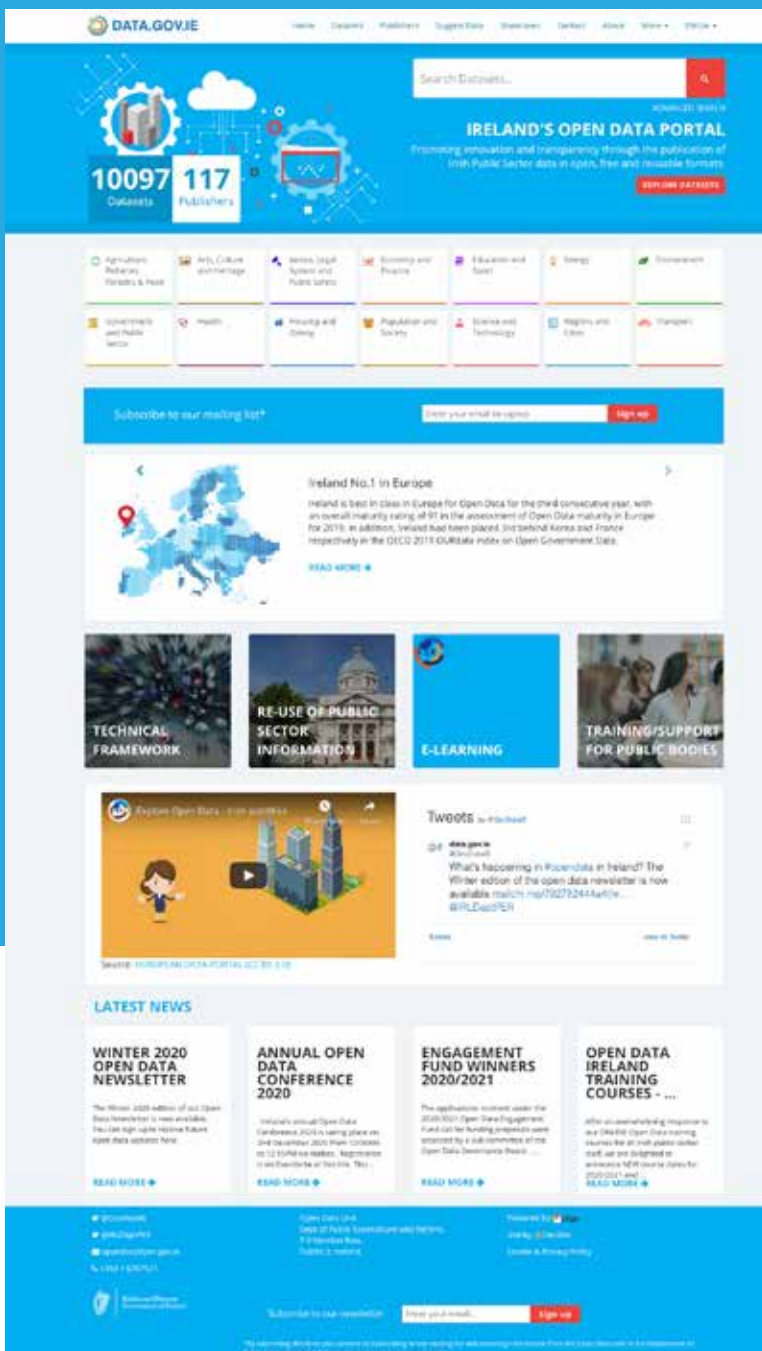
DATA.GOV.IE

Home Datasets Publishers Suggest Data Showcases Contact About More ▾ Data ▾

Search Datasets...

ADVANCED SEARCH

IRELAND'S OPEN DATA PORTAL

Promoting innovation and transparency through the publication of Irish Public Sector data in open, free and reusable formats

EXPLORE DATASETS

10097 Datasets

117 Publishers

Agriculture, Fisheries, Forestry & Food

Arts, Culture and Heritage

Crime, Legal System and Public Safety

Economy and Finance

Education and Sport

Energy

Environment

Government and Public Sector

Health

Housing and Zoning

Population and Society

Science and Technology

Regions and Cities

Transport

Subscribe to our mailing list*

Enter your email to signup

Sign up

Ireland No.1 in Europe

Ireland is best in class in Europe for Open Data for the third consecutive year, with an overall maturity rating of 91 in the assessment of Open Data maturity in Europe for 2019. In addition, Ireland had been placed 3rd behind Korea and France respectively in the OECD 2019 OURdata index on Open Government Data.

READ MORE

TECHNICAL FRAMEWORK

RE-USE OF PUBLIC SECTOR INFORMATION

E-LEARNING

TRAINING/SUPPORT FOR PUBLIC BODIES

Explore Open Data - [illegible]

Source: EUROPEAN DATA PORTAL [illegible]

Tweets by @DataGovIE

data.gov.ie @DataGovIE

What's happening in #opendata in Ireland? The Winter edition of the open data newsletter is now available mailchi.mp/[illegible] @IRLDeptPER

Embed

View on Twitter

LATEST NEWS

WINTER 2020 OPEN DATA NEWSLETTER

The Winter 2020 edition of our Open Data Newsletter is now available. You can sign up to receive future open data updates here.

READ MORE

ANNUAL OPEN DATA CONFERENCE 2020

Ireland's annual Open Data Conference 2020 is taking place on 2nd December 2020 from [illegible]

READ MORE

ENGAGEMENT FUND WINNERS 2020/2021

The applications received under the 2020/2021 Open Data Engagement Fund call for funding proposals were assessed by a sub-committee of the Open Data Governance Board. ...

READ MORE

OPEN DATA IRELAND TRAINING COURSES - ...

After an overwhelming response to our ONLINE Open Data training courses for all Irish public sector staff, we are delighted to announce NEW course dates for 2020/2021 and ...

READ MORE

@DataGovIE

@IRLDeptPER

opendata@per.gov.ie

+353 1 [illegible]

Open Data Unit
Dept of Public Expenditure and Reform
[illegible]
Dublin 2, Ireland

Powered by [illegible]

Config @ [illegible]

Cookie & Privacy Policy

Subscribe to our newsletter

Enter your email...

Sign up

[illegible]